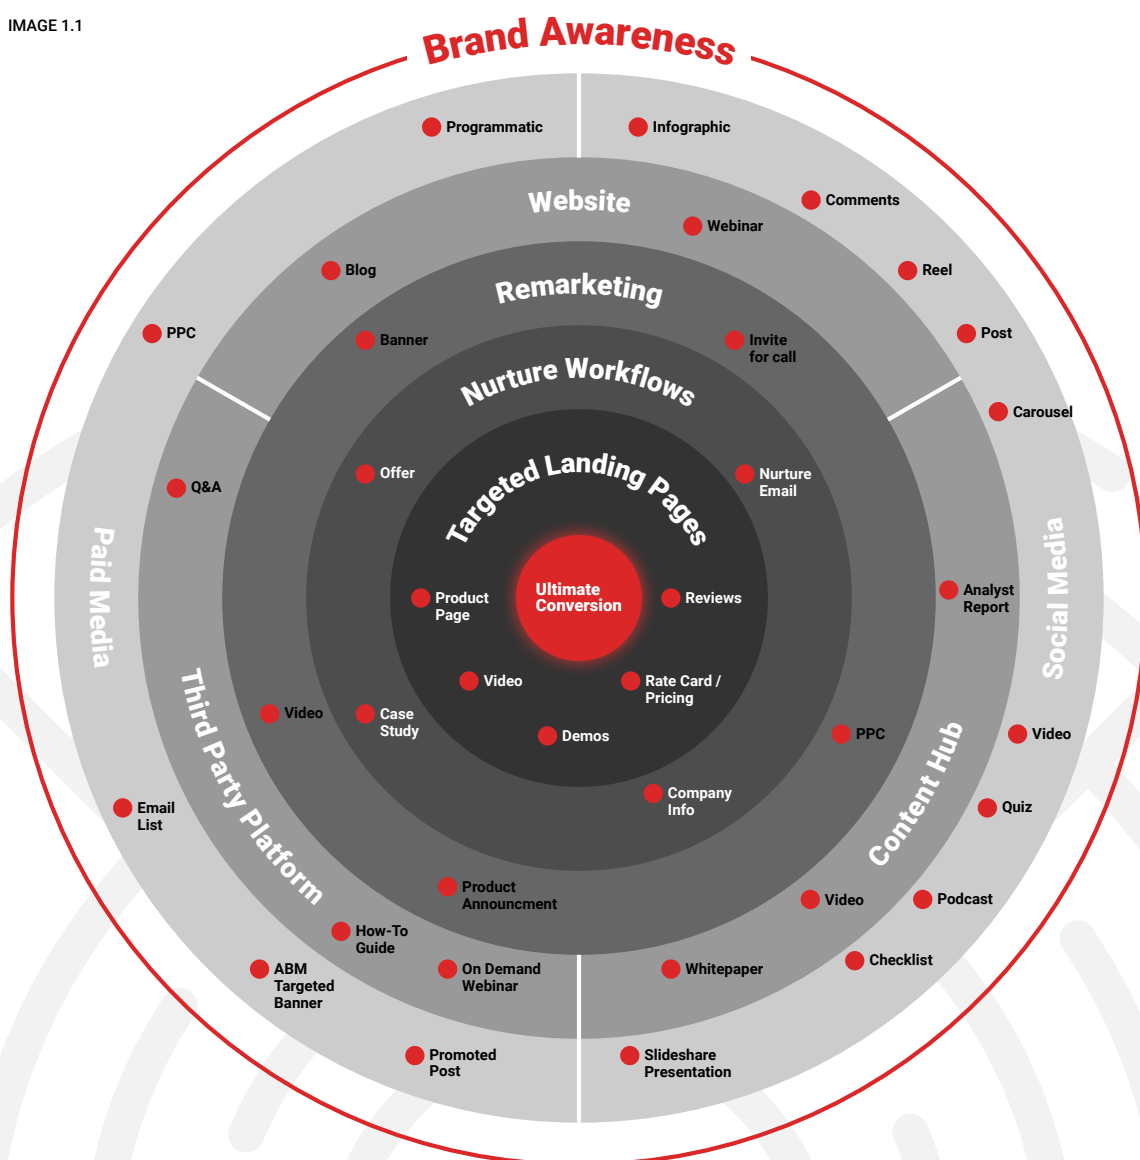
IMAGE 1.1

Brand Awareness

Programmatic

Infographic

Website

Comments

Webinar

Blog

Reel

Remarketing

PPC

Post

Banner

Invite for call

Nurture Workflows

Carousel

Offer

Nurture Email

Q&A

Targeted Landing Pages

Paid Media

Social Media

Product Page

Ultimate Conversion

Reviews

Analyst Report

Video

Rate Card / Pricing

Third Party Platform

Video

Case Study

Demos

PPC

Video

Company Info

Content Hub

Email List

Quiz

Product Announcement

Video

Podcast

How-To Guide

ABM Targeted Banner

On Demand Webinar

Whitepaper

Checklist

Promoted Post

Slideshare Presentation